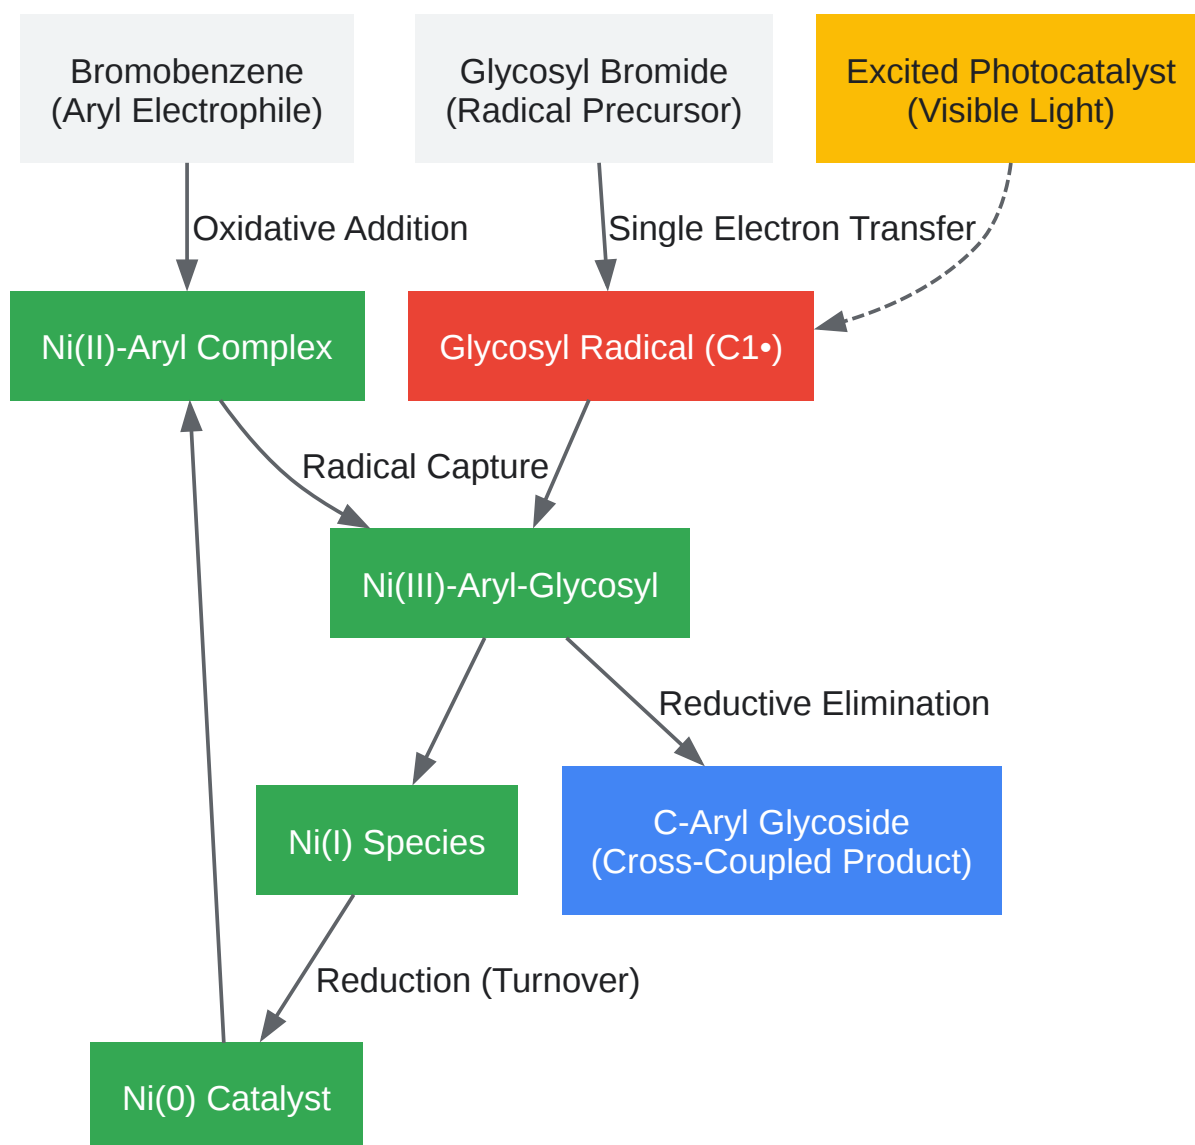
Bromobenzene
(Aryl Electrophile)

Glycosyl Bromide
(Radical Precursor)

Excited Photocatalyst
(Visible Light)

Oxidative Addition

Single Electron Transfer

Ni(II)-Aryl Complex

Glycosyl Radical (C1•)

Radical Capture

Ni(III)-Aryl-Glycosyl

Reductive Elimination

Ni(I) Species

C-Aryl Glycoside
(Cross-Coupled Product)

Reduction (Turnover)

Ni(0) Catalyst